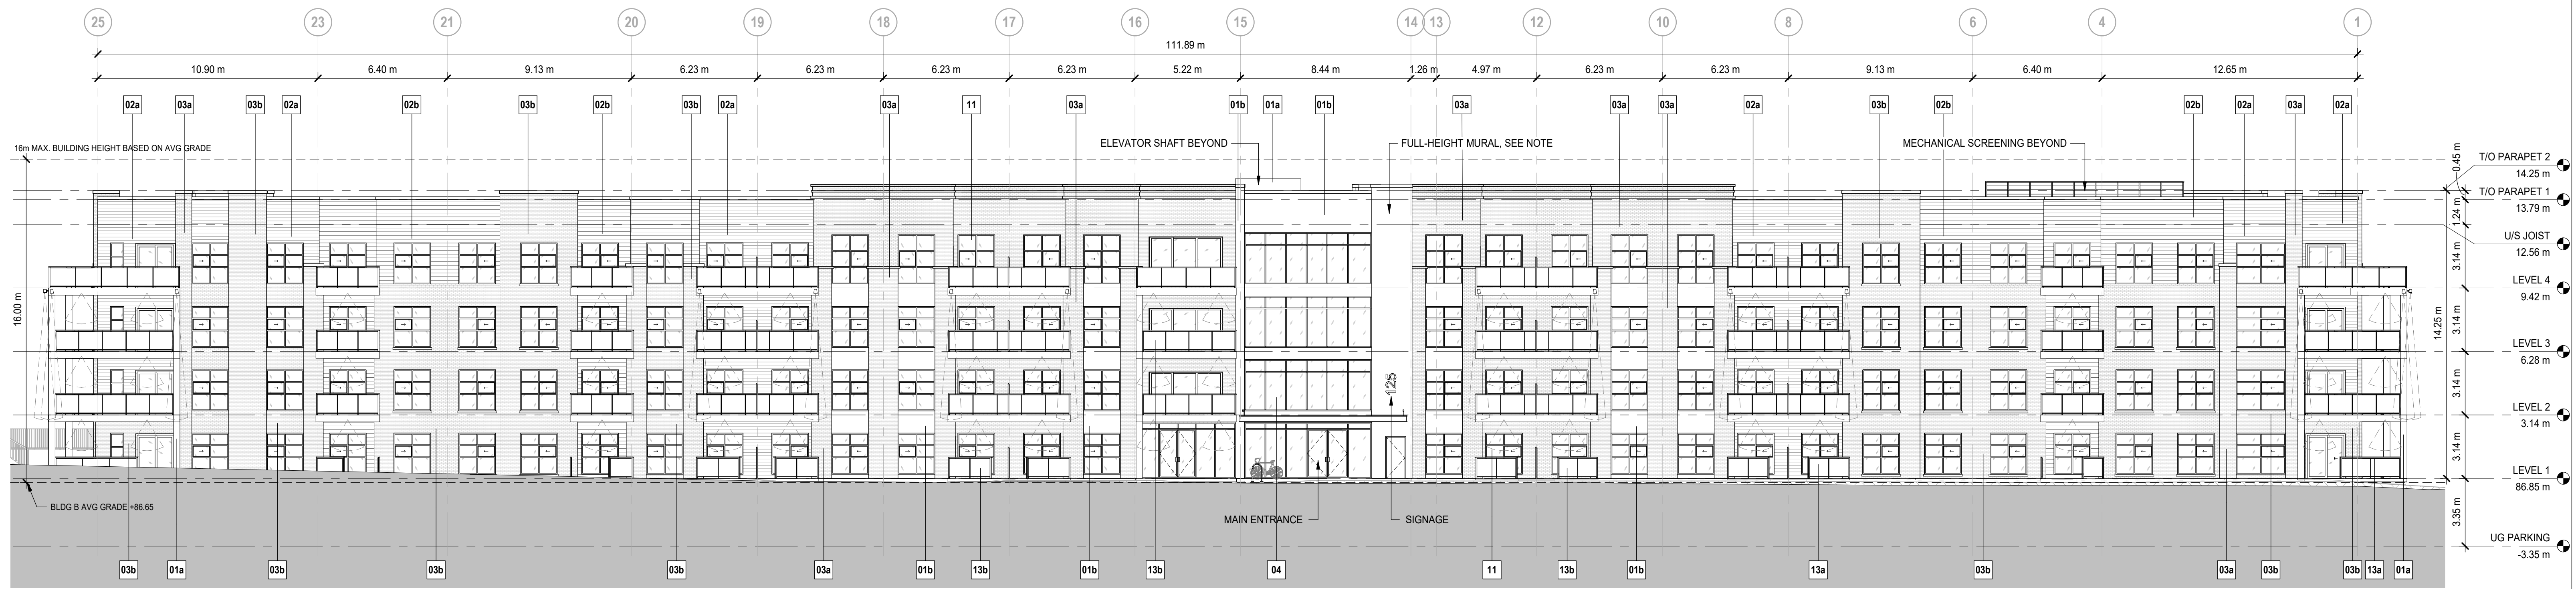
25 23 21 20 19 18 17 16 15 14 13 12 10 8 6 4 1

111.89 m

10.90 m 6.40 m 9.13 m 6.23 m 6.23 m 6.23 m 6.23 m 5.22 m 8.44 m 1.26 m 4.97 m 6.23 m 6.23 m 9.13 m 6.40 m 12.65 m

02a 03a 03b 02a 02b 03b 02b 03b 02a 03a 11 03a 01b 01a 01b 03a 03a 03a 02a 03b 02b 02b 02a 03a 02a

16m MAX. BUILDING HEIGHT BASED ON AVG GRADE

ELEVATOR SHAFT BEYOND

FULL-HEIGHT MURAL, SEE NOTE

MECHANICAL SCREENING BEYOND

T/O PARAPET 2
14.25 m
T/O PARAPET 1
13.79 m
U/S JOIST
12.56 m
LEVEL 4
9.42 m
LEVEL 3
6.28 m
LEVEL 2
3.14 m
LEVEL 1
86.85 m
UG PARKING
-3.35 m

0.45 m
1.24 m
3.14 m
3.14 m
3.14 m
3.14 m
3.35 m
14.25 m
16.00 m

125

BLDG B AVG GRADE +86.65

MAIN ENTRANCE

SIGNAGE

03b 01a 03b 03b 03b 03a 01b 13b 01b 13b 04 11 13b 01b 13a 03b 03a 03b 03b 13a 01a